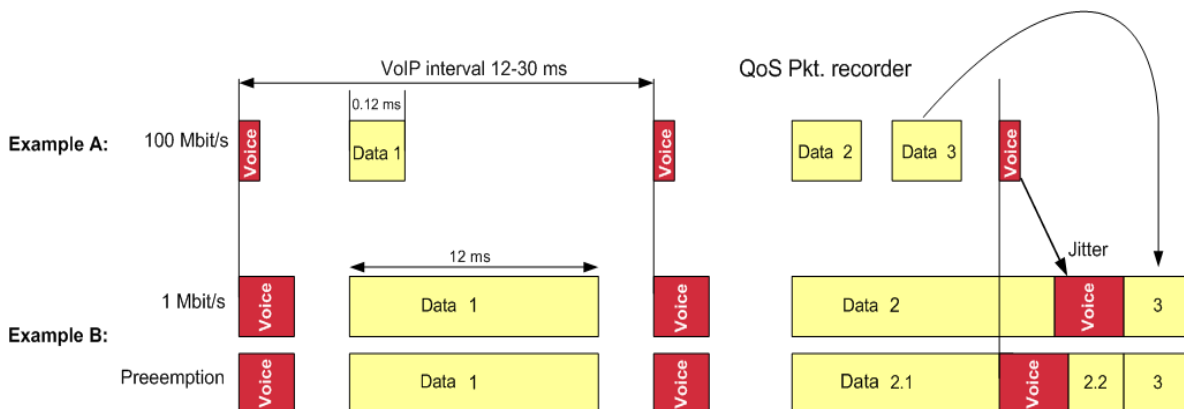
VoIP interval 12-30 ms

QoS Pkt. recorder

0.12 ms

Example A: 100 Mbit/s

Voice

Data 1

Voice

Data 2

Data 3

Voice

12 ms

Jitter

1 Mbit/s

Voice

Data 1

Voice

Data 2

Voice

3

Example B:

Preeemption

Voice

Data 1

Voice

Data 2.1

Voice

2.2

3